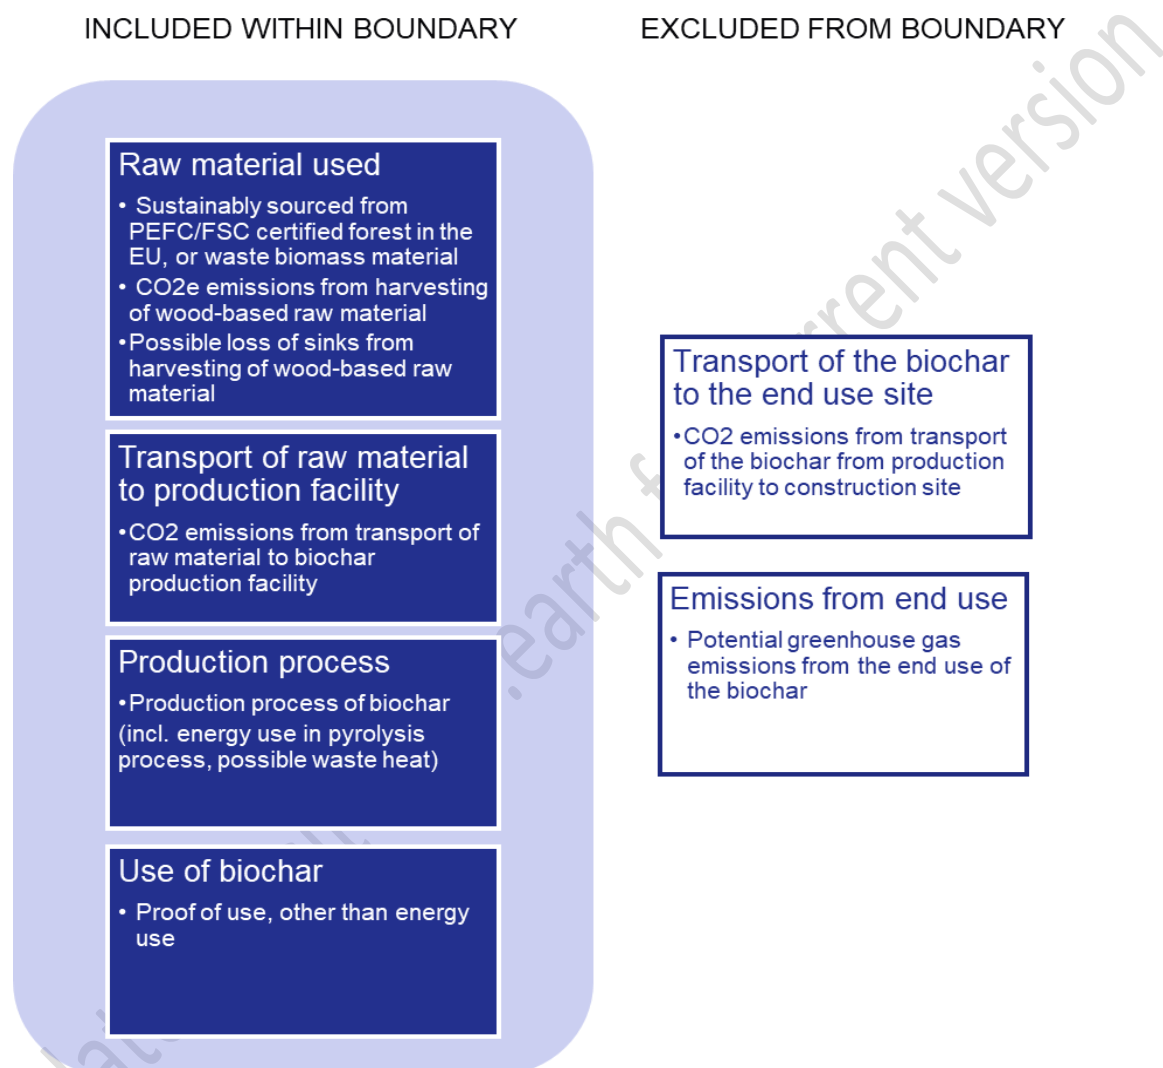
INCLUDED WITHIN BOUNDARY

Raw material used

• Sustainably sourced from PEFC/FSC certified forest in the EU, or waste biomass material
• CO2e emissions from harvesting of wood-based raw material
•Possible loss of sinks from harvesting of wood-based raw material

Transport of raw material to production facility

•CO2 emissions from transport of raw material to biochar production facility

Production process

•Production process of biochar (incl. energy use in pyrolysis process, possible waste heat)

Use of biochar

• Proof of use, other than energy use

EXCLUDED FROM BOUNDARY

Transport of the biochar to the end use site

•CO2 emissions from transport of the biochar from production facility to construction site

Emissions from end use

• Potential greenhouse gas emissions from the end use of the biochar

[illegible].earth f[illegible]rrent version